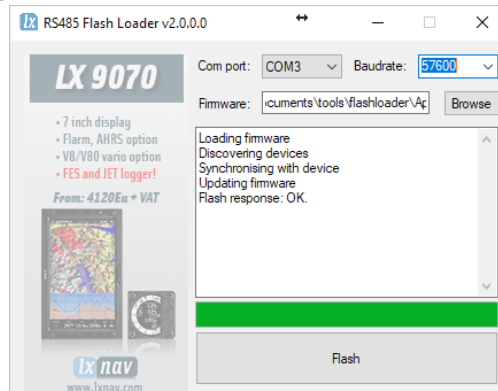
lx RS485 Flash Loader v2.0.0.0

LX 9070

• 7 inch display
• Flarm, AHRS option
• V8/V80 vario option
• FES and JET logger!

From: 4120Eu + VAT

lx nav
www.lxnav.com

Com port: COM3
Baudrate: 57600

Firmware: ocuments\tools\flashloader\Ap
Browse

Loading firmware
Discovering devices
Synchronising with device
Updating firmware
Flash response: OK.

Flash